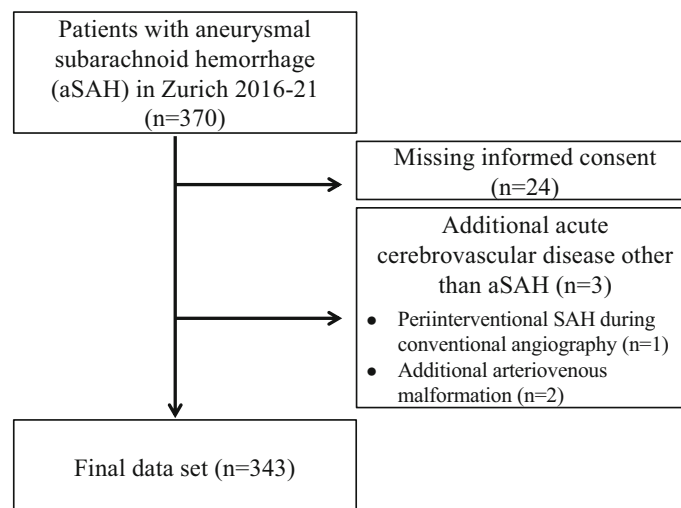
Patients with aneurysmal subarachnoid hemorrhage (aSAH) in Zurich 2016-21 (n=370)

Missing informed consent (n=24)

Additional acute cerebrovascular disease other than aSAH (n=3)

- Periinterventional SAH during conventional angiography (n=1)
- Additional arteriovenous malformation (n=2)

Final data set (n=343)